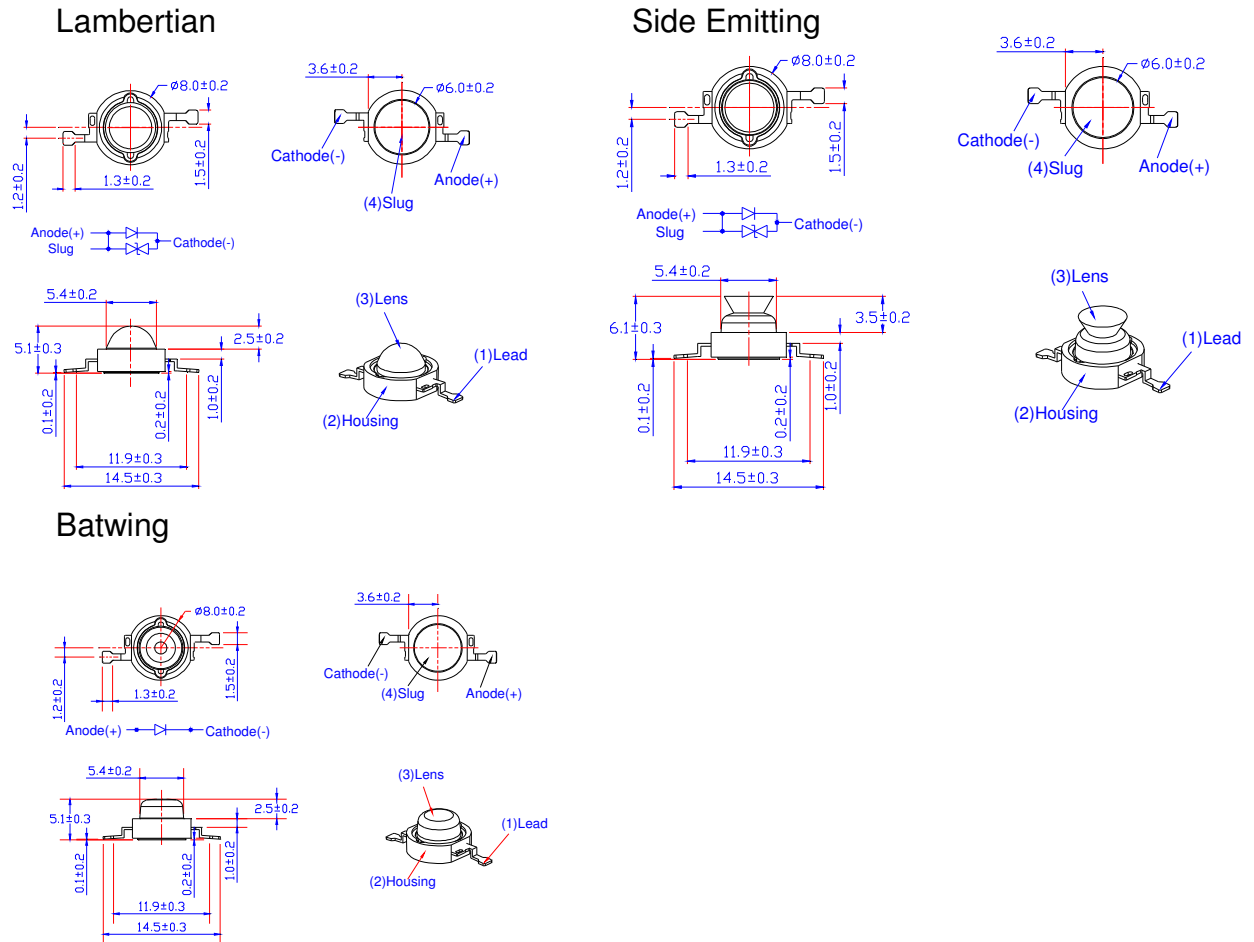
Lambertian

ø8.0±0.2
1.2±0.2
1.3±0.2
1.5±0.2

3.6±0.2
ø6.0±0.2
Cathode(-)
Anode(+)
(4)Slug

Anode(+)
Slug
Cathode(-)

5.4±0.2
5.1±0.3
2.5±0.2
0.1±0.2
0.2±0.2
1.0±0.2
11.9±0.3
14.5±0.3

(3)Lens
(1)Lead
(2)Housing

Side Emitting

ø8.0±0.2
1.2±0.2
1.3±0.2
1.5±0.2

3.6±0.2
ø6.0±0.2
Cathode(-)
(4)Slug
Anode(+)

Anode(+)
Slug
Cathode(-)

5.4±0.2
6.1±0.3
3.5±0.2
0.1±0.2
0.2±0.2
1.0±0.2
11.9±0.3
14.5±0.3

(3)Lens
(1)Lead
(2)Housing

Batwing

ø8.0±0.2
1.2±0.2
1.3±0.2
1.5±0.2
Anode(+)
Cathode(-)

3.6±0.2
Cathode(-)
(4)Slug
Anode(+)

5.4±0.2
5.1±0.3
2.5±0.2
0.1±0.2
0.2±0.2
1.0±0.2
11.9±0.3
14.5±0.3

(3)Lens
(1)Lead
(2)Housing